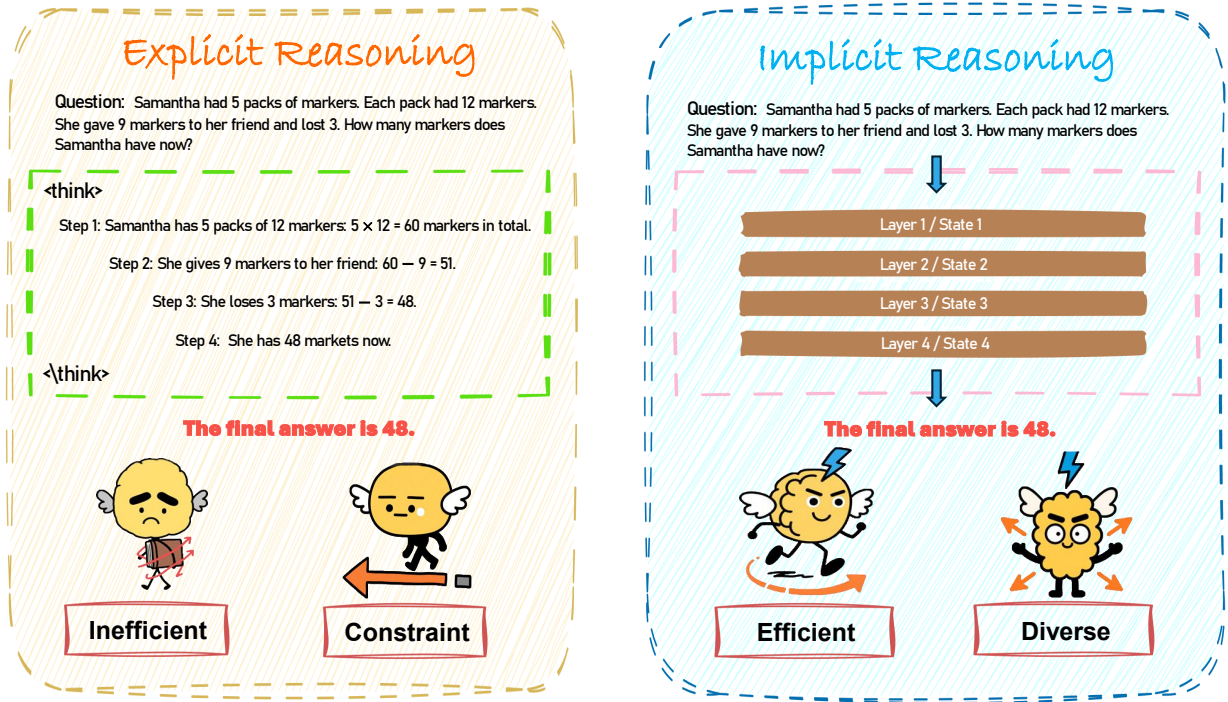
Explicit Reasoning

Question: Samantha had 5 packs of markers. Each pack had 12 markers. She gave 9 markers to her friend and lost 3. How many markers does Samantha have now?

<think>

Step 1: Samantha has 5 packs of 12 markers: $5 \times 12 = 60$ markers in total.

Step 2: She gives 9 markers to her friend: $60 - 9 = 51$.

Step 3: She loses 3 markers: $51 - 3 = 48$.

Step 4: She has 48 markets now.

<\think>

The final answer is 48.

Inefficient

Constraint

Implicit Reasoning

Question: Samantha had 5 packs of markers. Each pack had 12 markers. She gave 9 markers to her friend and lost 3. How many markers does Samantha have now?

Layer 1 / State 1

Layer 2 / State 2

Layer 3 / State 3

Layer 4 / State 4

The final answer is 48.

Efficient

Diverse